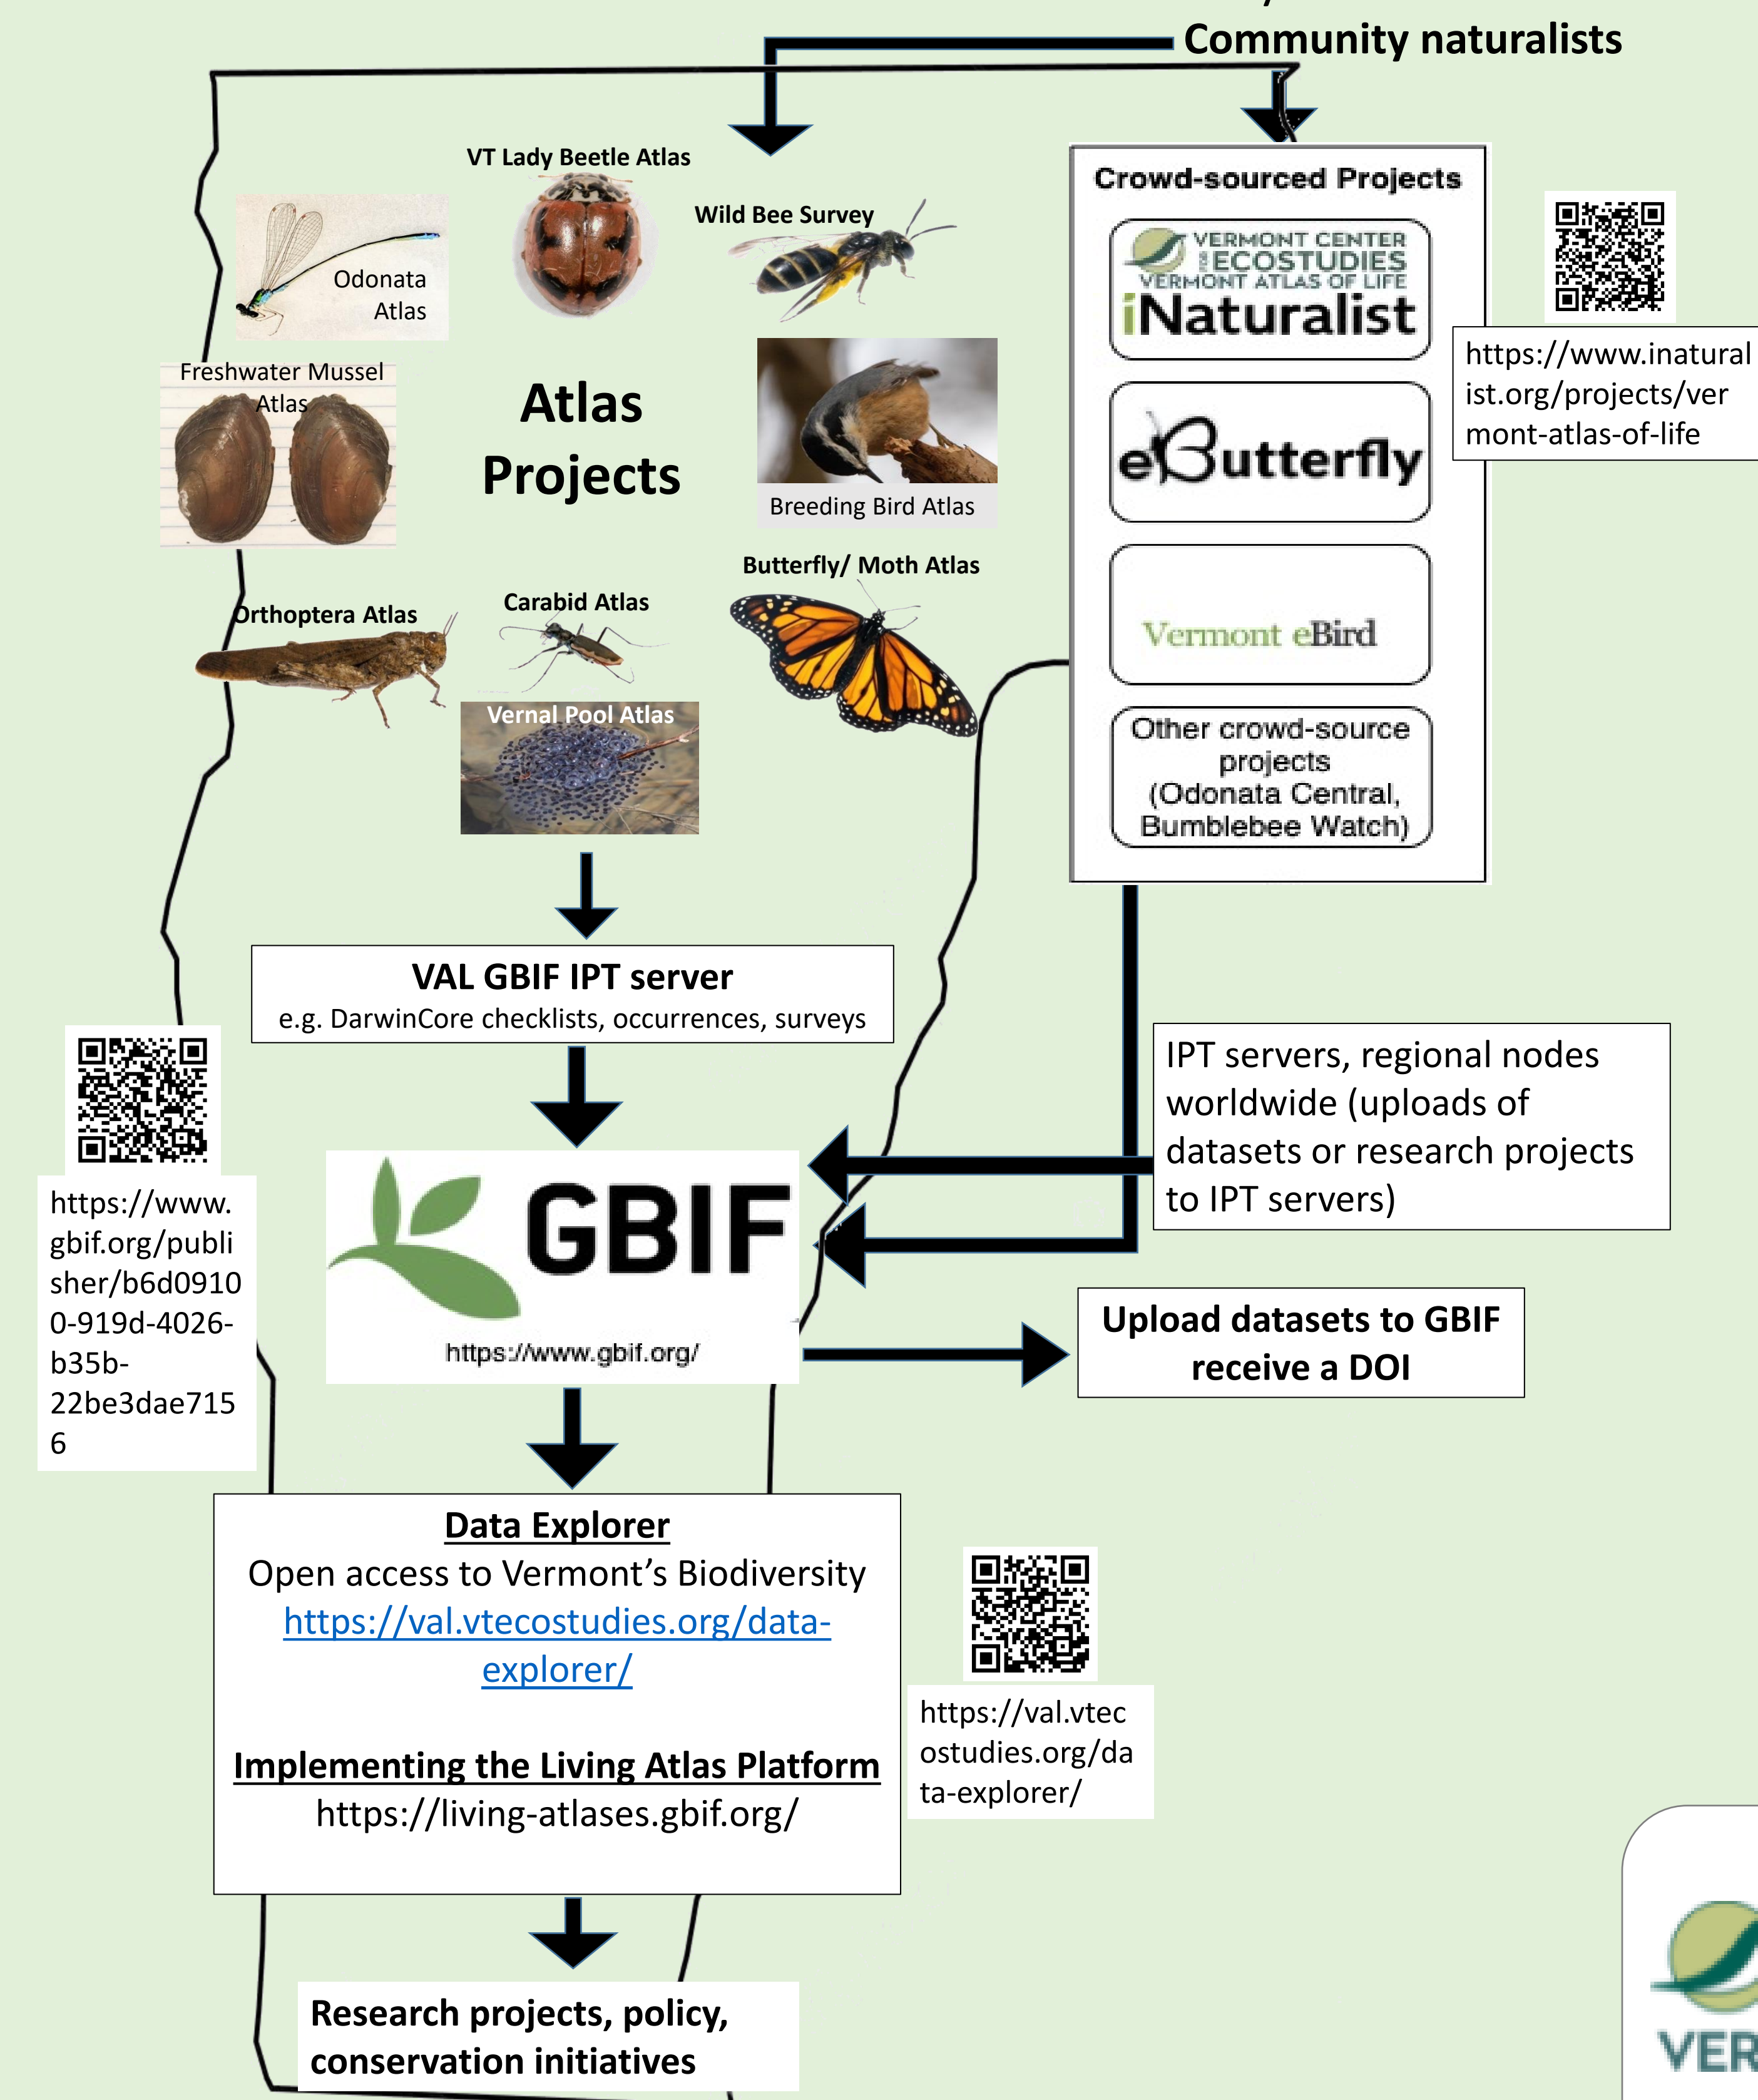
Community naturalists

VT Lady Beetle Atlas

Wild Bee Survey

Odonata Atlas

Freshwater Mussel Atlas

Atlas Projects

Breeding Bird Atlas

Butterfly/ Moth Atlas

Orthoptera Atlas

Carabid Atlas

Vernal Pool Atlas

Crowd-sourced Projects

VERMONT CENTER FOR ECOSTUDIES VERMONT ATLAS OF LIFE iNaturalist

eButterfly

Vermont eBird

Other crowd-source projects (Odonata Central, Bumblebee Watch)

https://www.inaturalist.org/projects/vermont-atlas-of-life

VAL GBIF IPT server
e.g. DarwinCore checklists, occurrences, surveys

IPT servers, regional nodes worldwide (uploads of datasets or research projects to IPT servers)

https://www.gbif.org/publisher/b6d09100-919d-4026-b35b-22be3dae7156

GBIF
https://www.gbif.org/

Upload datasets to GBIF receive a DOI

Data Explorer
Open access to Vermont's Biodiversity
https://val.vtecostudies.org/data-explorer/

Implementing the Living Atlas Platform
https://living-atlases.gbif.org/

https://val.vtecostudies.org/data-explorer/

Research projects, policy, conservation initiatives

VER